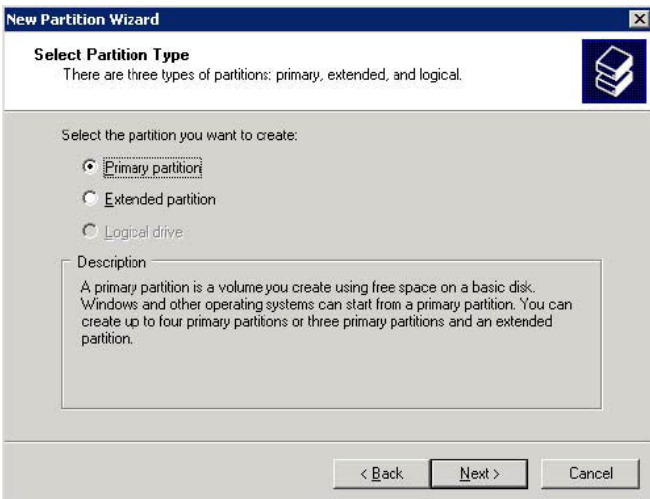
New Partition Wizard

Select Partition Type
There are three types of partitions: primary, extended, and logical.

Select the partition you want to create:

Primary partition

Extended partition

Logical drive

Description

A primary partition is a volume you create using free space on a basic disk. Windows and other operating systems can start from a primary partition. You can create up to four primary partitions or three primary partitions and an extended partition.

< Back

Next >

Cancel